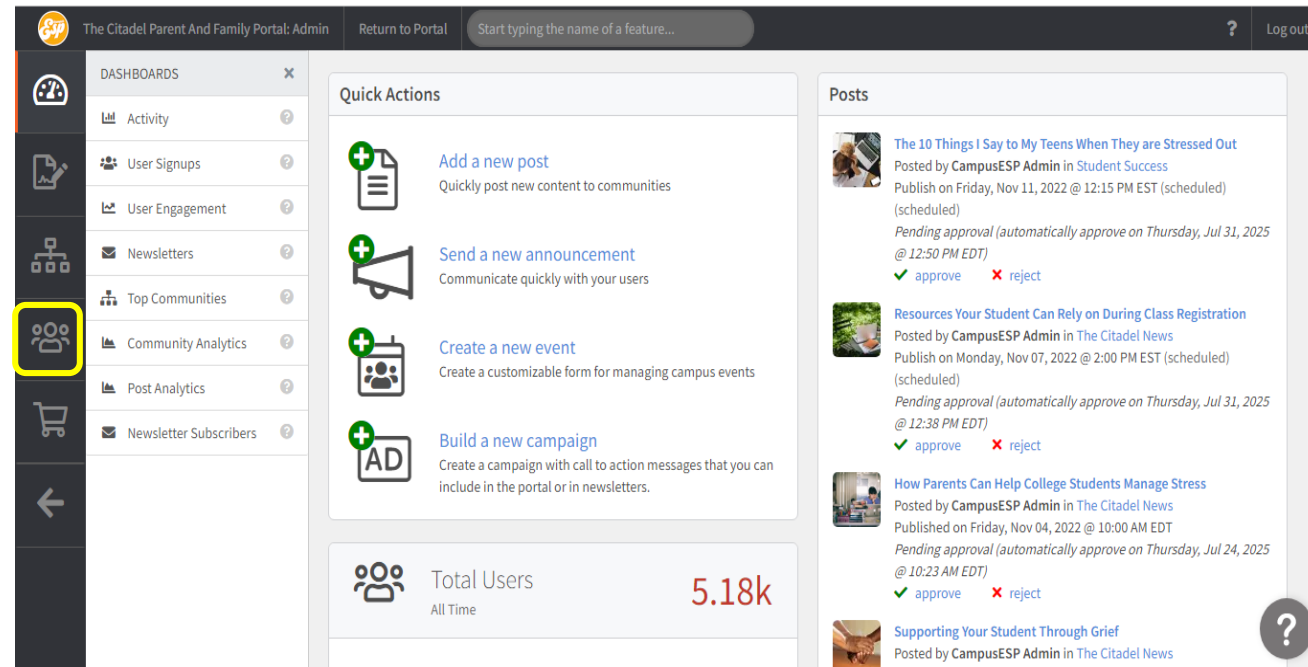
The Citadel Parent And Family Portal: Admin | Return to Portal | Start typing the name of a feature... | ? | Log out

DASHBOARDS ×

Activity
User Signups
User Engagement
Newsletters
Top Communities
Community Analytics
Post Analytics
Newsletter Subscribers

Quick Actions

Add a new post
Quickly post new content to communities

Send a new announcement
Communicate quickly with your users

Create a new event
Create a customizable form for managing campus events

AD
Build a new campaign
Create a campaign with call to action messages that you can include in the portal or in newsletters.

Total Users
All Time
5.18k

Posts

The 10 Things I Say to My Teens When They are Stressed Out
Posted by **CampusESP Admin** in Student Success
Publish on Friday, Nov 11, 2022 @ 12:15 PM EST (scheduled) (scheduled)
*Pending approval (automatically approve on Thursday, Jul 31, 2025 @ 12:50 PM EDT)*
approve ✗ reject

Resources Your Student Can Rely on During Class Registration
Posted by **CampusESP Admin** in The Citadel News
Publish on Monday, Nov 07, 2022 @ 2:00 PM EST (scheduled) (scheduled)
*Pending approval (automatically approve on Thursday, Jul 31, 2025 @ 12:38 PM EDT)*
approve ✗ reject

How Parents Can Help College Students Manage Stress
Posted by **CampusESP Admin** in The Citadel News
Published on Friday, Nov 04, 2022 @ 10:00 AM EDT
*Pending approval (automatically approve on Thursday, Jul 24, 2025 @ 10:23 AM EDT)*
approve ✗ reject

Supporting Your Student Through Grief
Posted by **CampusESP Admin** in The Citadel News

?